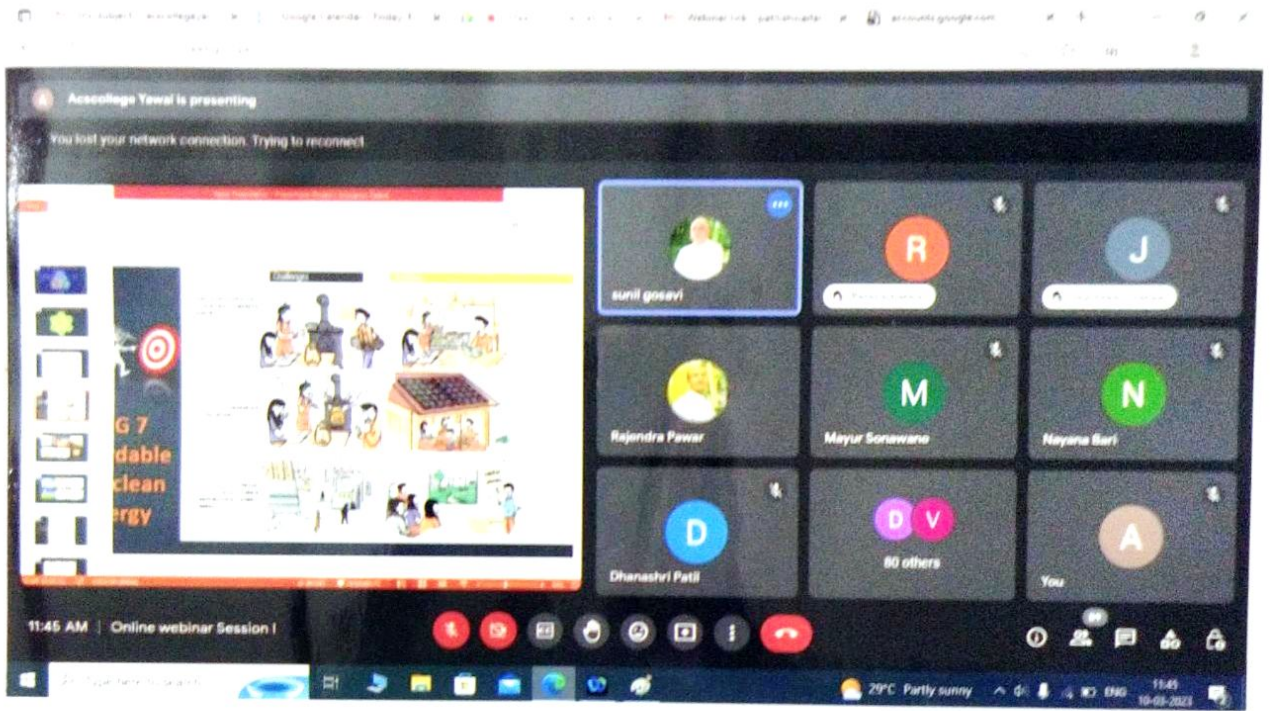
Webinar link · pathshala.in · accounts.google.com

Acscollege Yawal is presenting

You lost your network connection. Trying to reconnect

G 7
dable
clean
ergy

sunil gosavi

R

J

Rajendra Pawar

M
Mayur Sonawane

N
Nayana Bari

D
Dhanashri Patil

D V
80 others

A
You

11:45 AM | Online webinar Session I

29°C Partly sunny ENG 11:45 10-03-2023